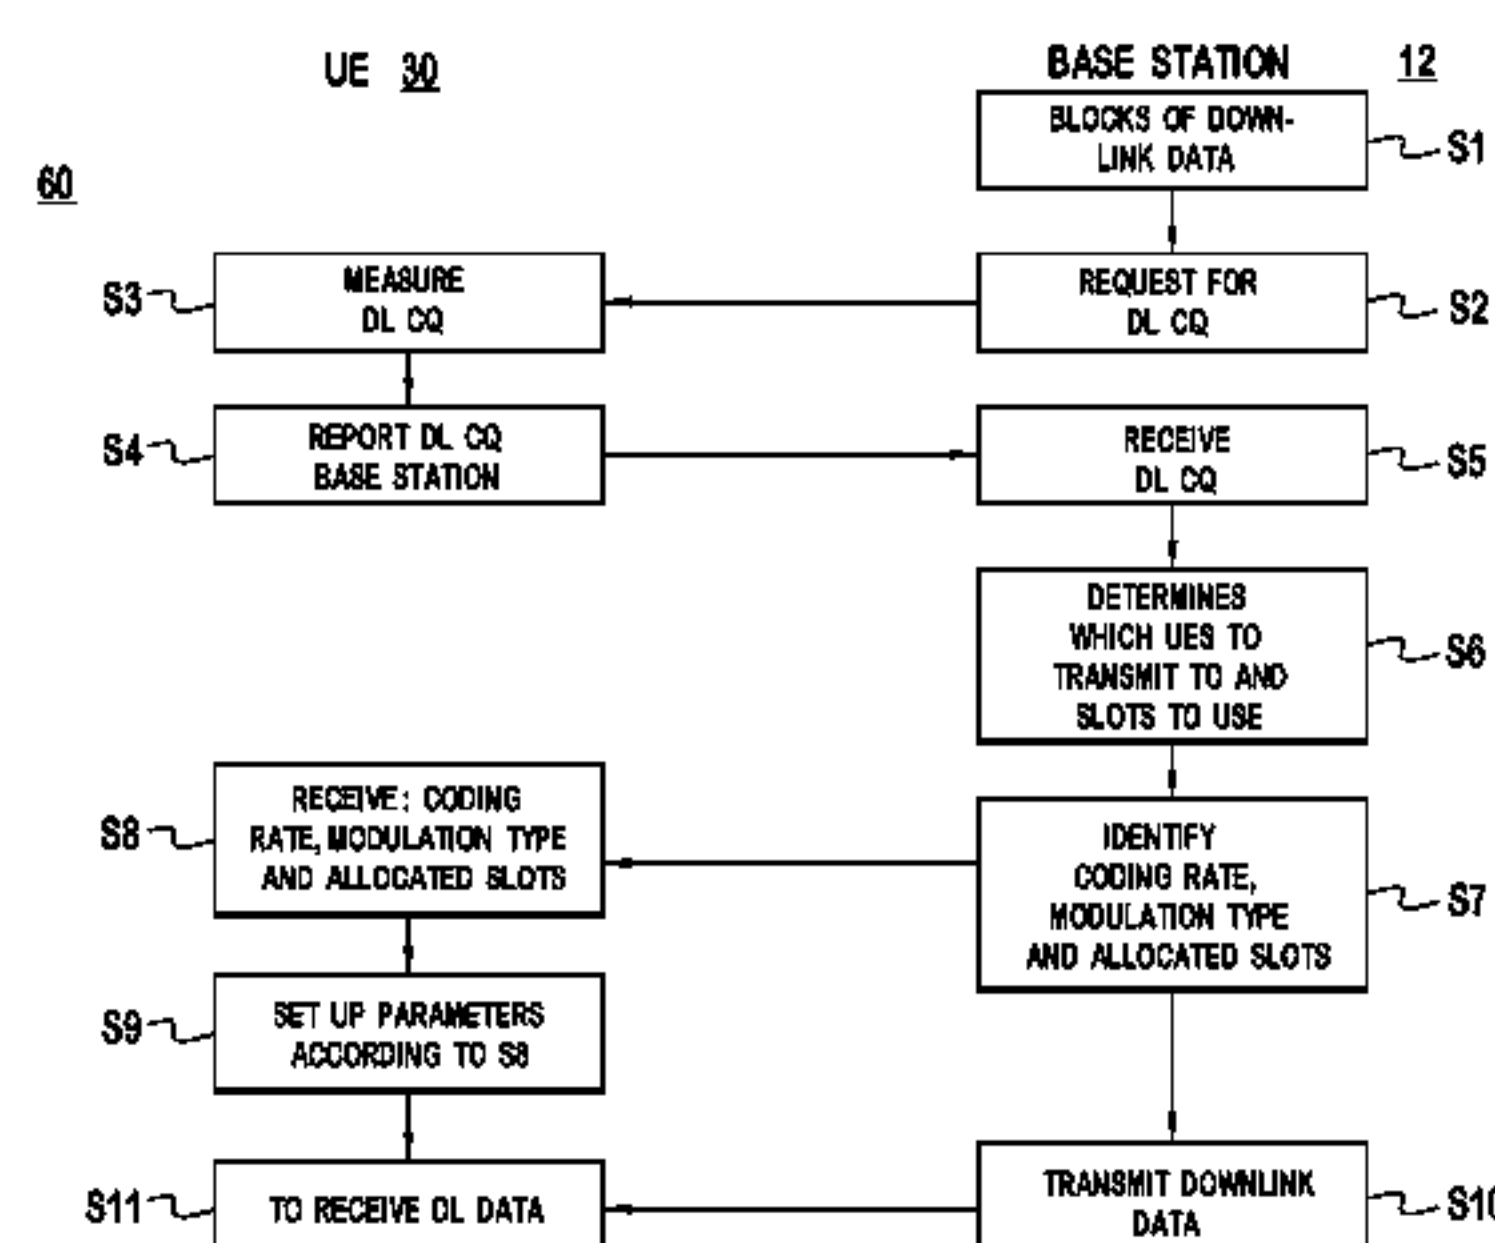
UE 30

BASE STATION 12

60

BLOCKS OF DOWNLINK DATA

S1

S3

MEASURE DL CQ

REQUEST FOR DL CQ

S2

S4

REPORT DL CQ BASE STATION

RECEIVE DL CQ

S5

DETERMINES WHICH UES TO TRANSMIT TO AND SLOTS TO USE

S6

S8

RECEIVE: CODING RATE, MODULATION TYPE AND ALLOCATED SLOTS

IDENTIFY CODING RATE, MODULATION TYPE AND ALLOCATED SLOTS

S7

S9

SET UP PARAMETERS ACCORDING TO S8

S11

TO RECEIVE DL DATA

TRANSMIT DOWNLINK DATA

S10